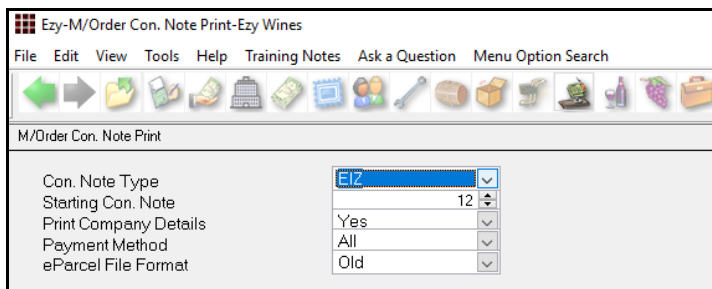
Ezy-M/Order Con. Note Print-Ezy Wines

File Edit View Tools Help Training Notes Ask a Question Menu Option Search

M/Order Con. Note Print

| | |
|---|---|
| Con. Note Type | EZ |
| Starting Con. Note | 12 |
| Print Company Details | Yes |
| Payment Method | All |
| eParcel File Format | Old |